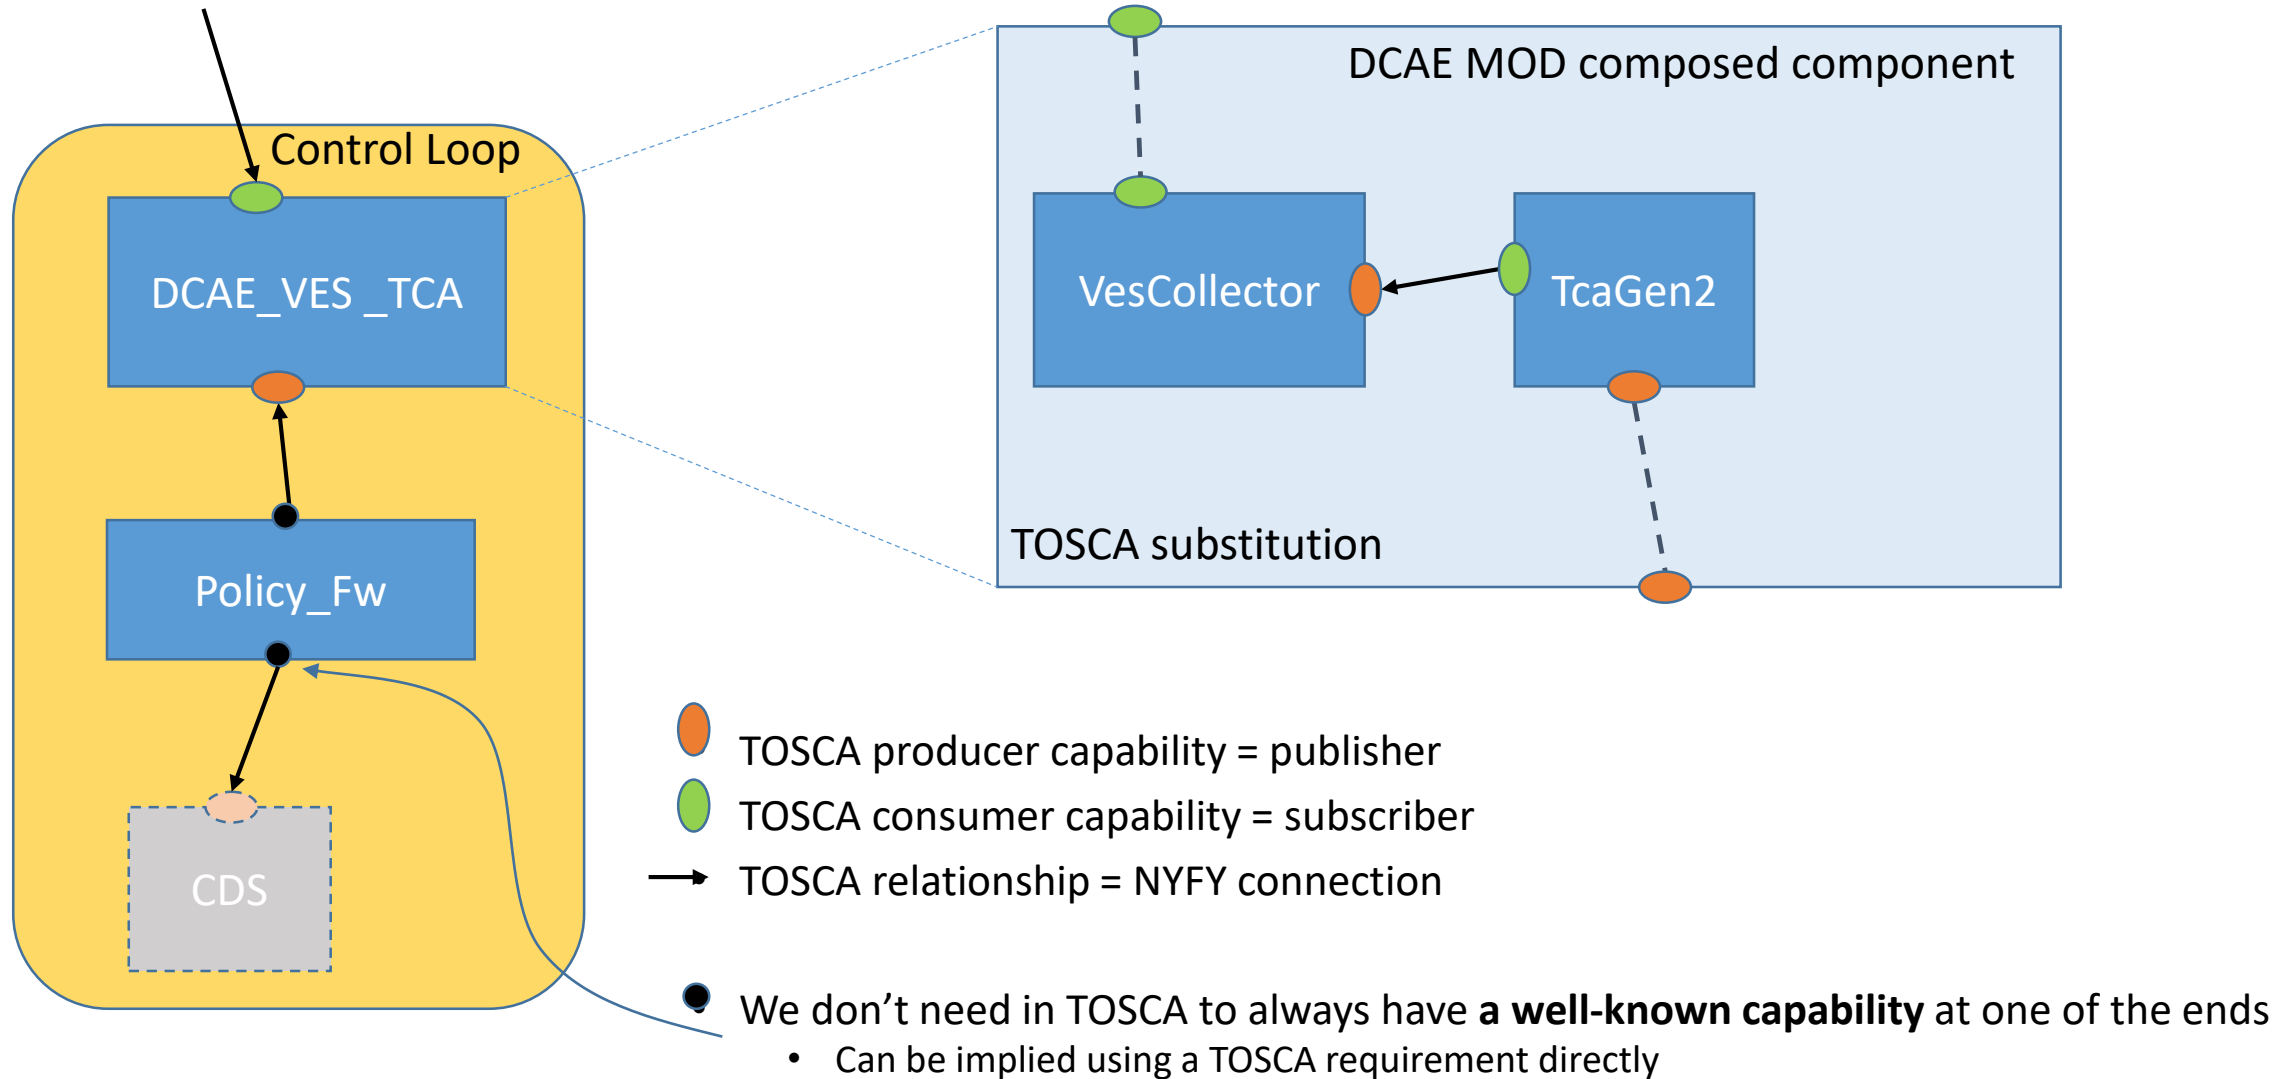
Control Loop

DCAE_VES _TCA

Policy_Fw

CDS

DCAE MOD composed component

VesCollector

TcaGen2

TOSCA substitution

TOSCA producer capability = publisher

TOSCA consumer capability = subscriber

TOSCA relationship = NYFY connection

We don’t need in TOSCA to always have **a well-known capability** at one of the ends

• Can be implied using a TOSCA requirement directly